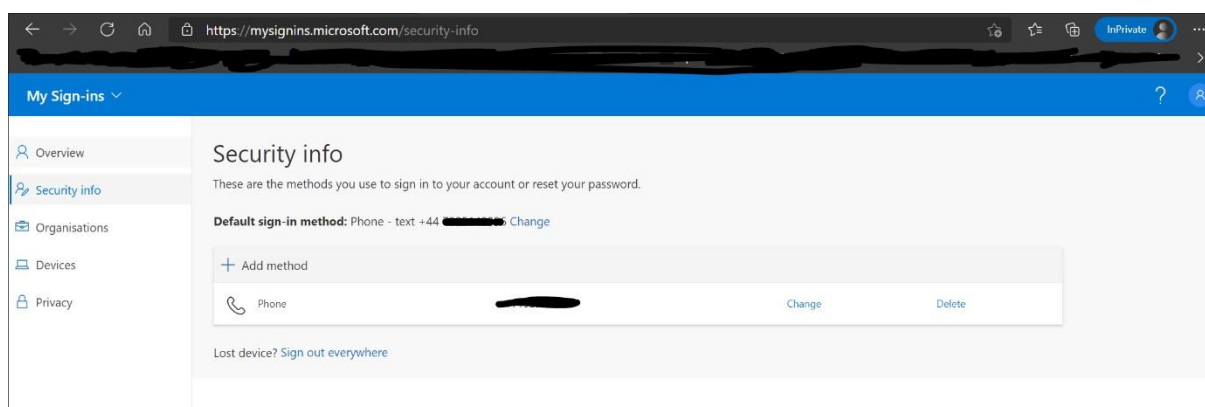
https://mysignins.microsoft.com/security-info

InPrivate

My Sign-ins

Overview
Security info
Organisations
Devices
Privacy

Security info

These are the methods you use to sign in to your account or reset your password.

**Default sign-in method:** Phone - text +44 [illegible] Change

+ Add method

| Phone | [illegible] | Change | Delete |
|---|---|---|---|

Lost device? Sign out everywhere